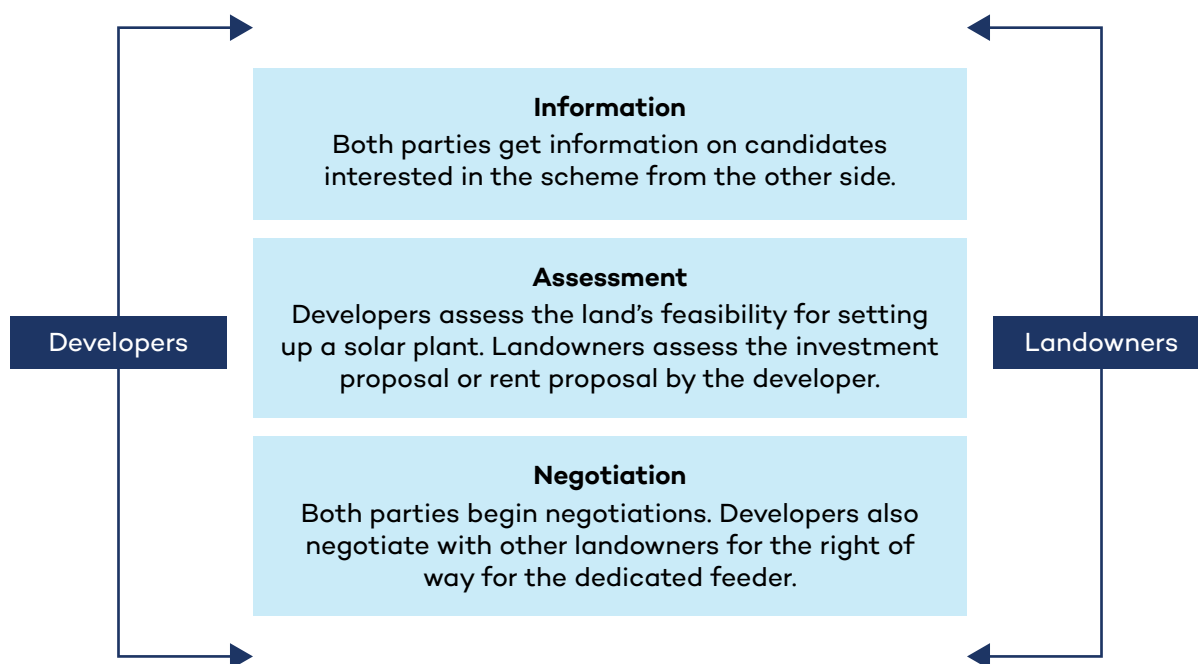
Developers

Information
Both parties get information on candidates interested in the scheme from the other side.

Assessment
Developers assess the land’s feasibility for setting up a solar plant. Landowners assess the investment proposal or rent proposal by the developer.

Negotiation
Both parties begin negotiations. Developers also negotiate with other landowners for the right of way for the dedicated feeder.

Landowners